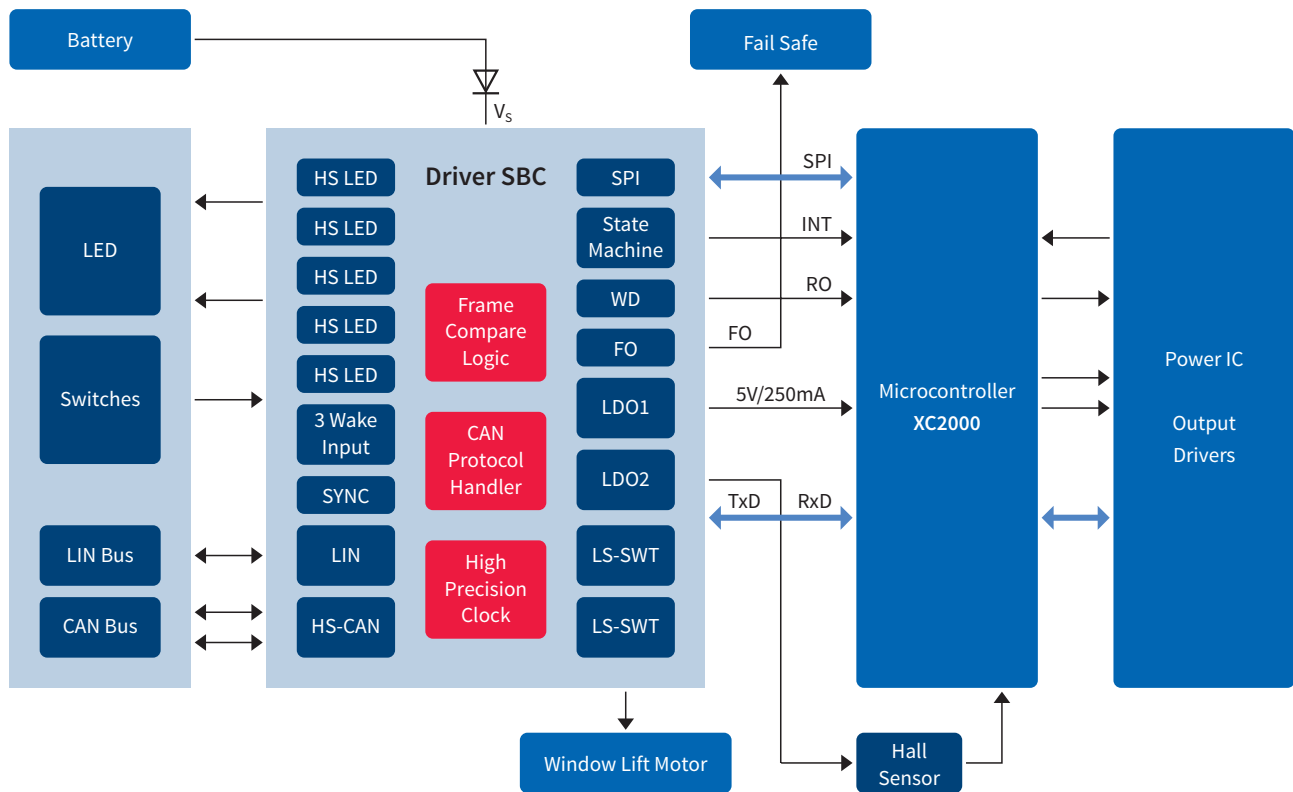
Battery

Fail Safe

$V_S$

LED

Switches

LIN Bus

CAN Bus

Driver SBC

HS LED

HS LED

HS LED

HS LED

HS LED

3 Wake Input

SYNC

LIN

HS-CAN

Frame Compare Logic

CAN Protocol Handler

High Precision Clock

SPI

State Machine

WD

FO

LDO1

LDO2

LS-SWT

LS-SWT

SPI

INT

RO

FO

5V/250mA

TxD

RxD

Microcontroller
XC2000

Power IC

Output Drivers

Window Lift Motor

Hall Sensor